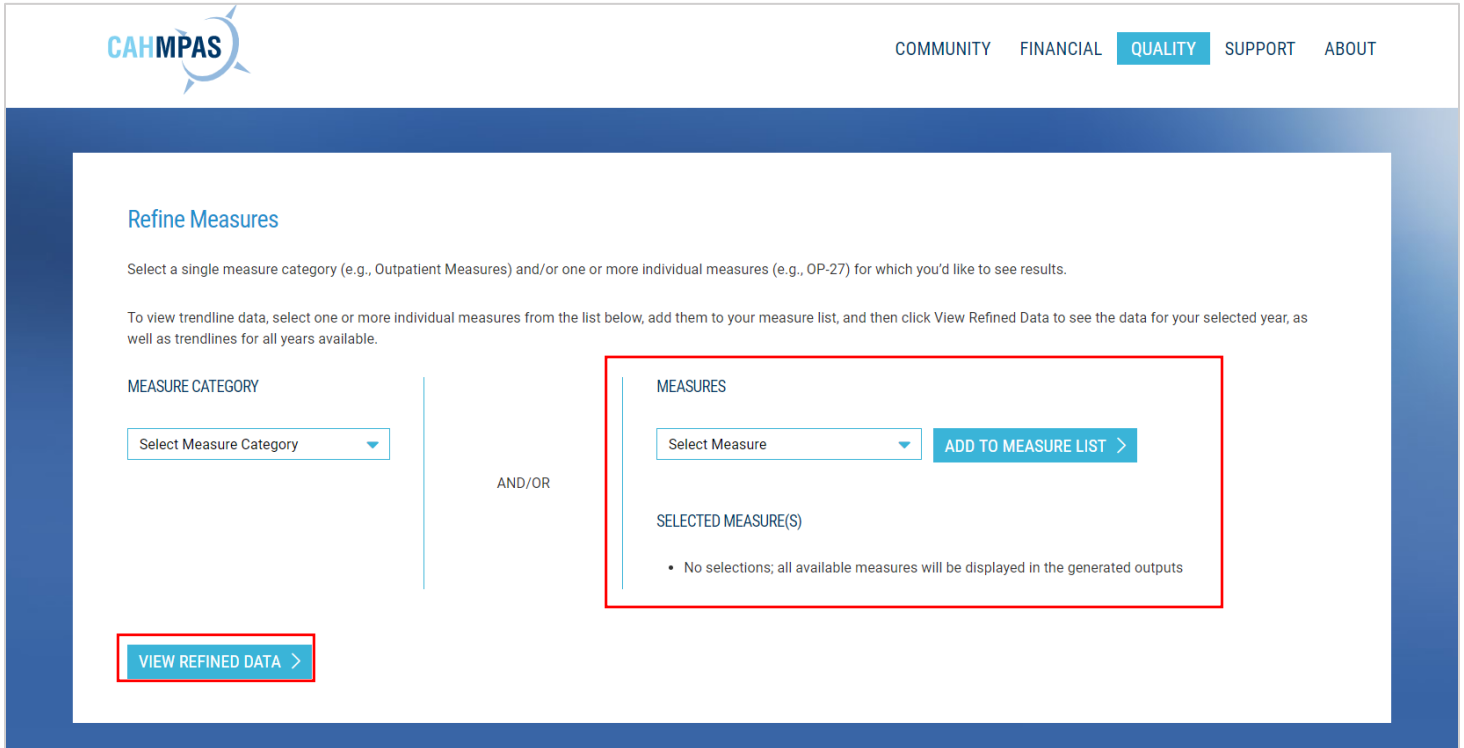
CAHMPAS

COMMUNITY FINANCIAL QUALITY SUPPORT ABOUT

Refine Measures

Select a single measure category (e.g., Outpatient Measures) and/or one or more individual measures (e.g., OP-27) for which you'd like to see results.

To view trendline data, select one or more individual measures from the list below, add them to your measure list, and then click View Refined Data to see the data for your selected year, as well as trendlines for all years available.

MEASURE CATEGORY

Select Measure Category

AND/OR

MEASURES

Select Measure

ADD TO MEASURE LIST

SELECTED MEASURE(S)

• No selections; all available measures will be displayed in the generated outputs

VIEW REFINED DATA